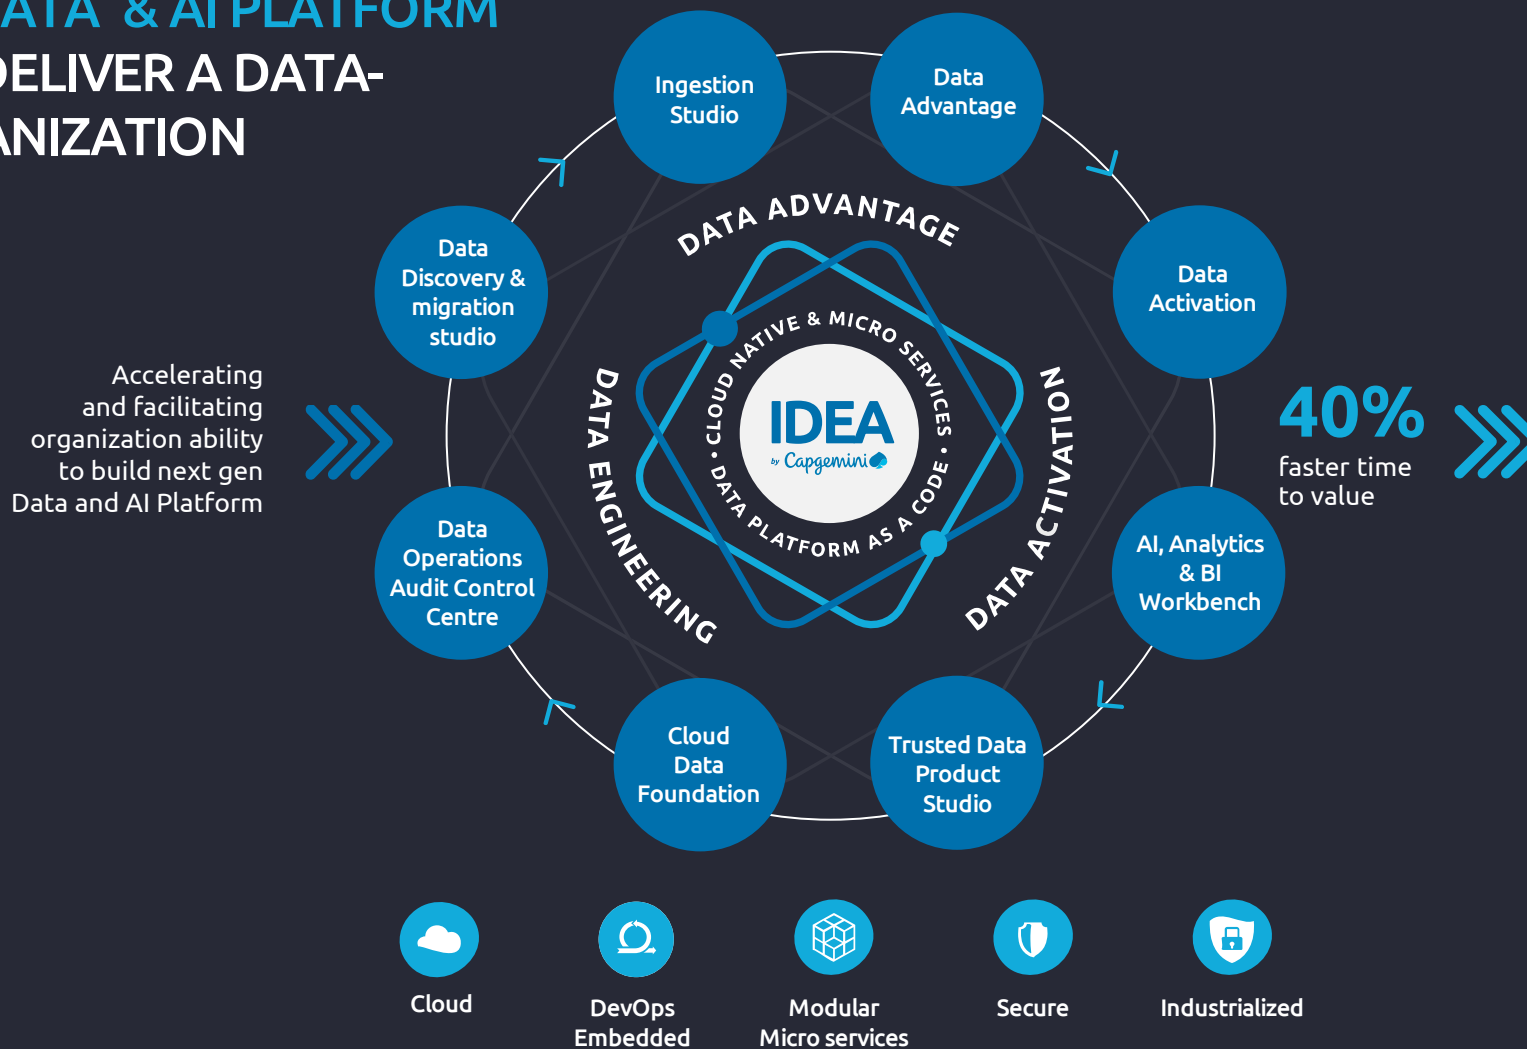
ATA & AI PLATFORM
ELIVER A DATA-
ANIZATION

Accelerating and facilitating organization ability to build next gen Data and AI Platform

Ingestion Studio

Data Advantage

Data Activation

AI, Analytics & BI Workbench

Trusted Data Product Studio

Cloud Data Foundation

Data Operations Audit Control Centre

Data Discovery & migration studio

DATA ADVANTAGE

DATA ACTIVATION

DATA ENGINEERING

CLOUD NATIVE & MICRO SERVICES • DATA PLATFORM AS A CODE •

IDEA
by Capgemini

40%
faster time to value

Cloud

DevOps Embedded

Modular Micro services

Secure

Industrialized